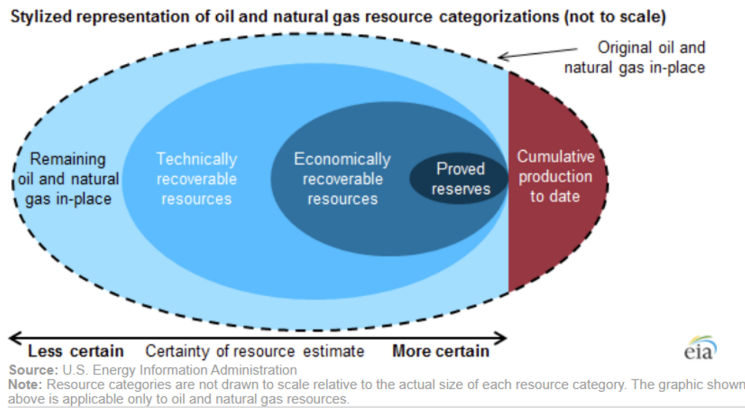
Stylized representation of oil and natural gas resource categorizations (not to scale)

Original oil and natural gas in-place

Remaining oil and natural gas in-place

Technically recoverable resources

Economically recoverable resources

Proved reserves

Cumulative production to date

Less certain Certainty of resource estimate More certain

eia

Source: U.S. Energy Information Administration
Note: Resource categories are not drawn to scale relative to the actual size of each resource category. The graphic shown above is applicable only to oil and natural gas resources.